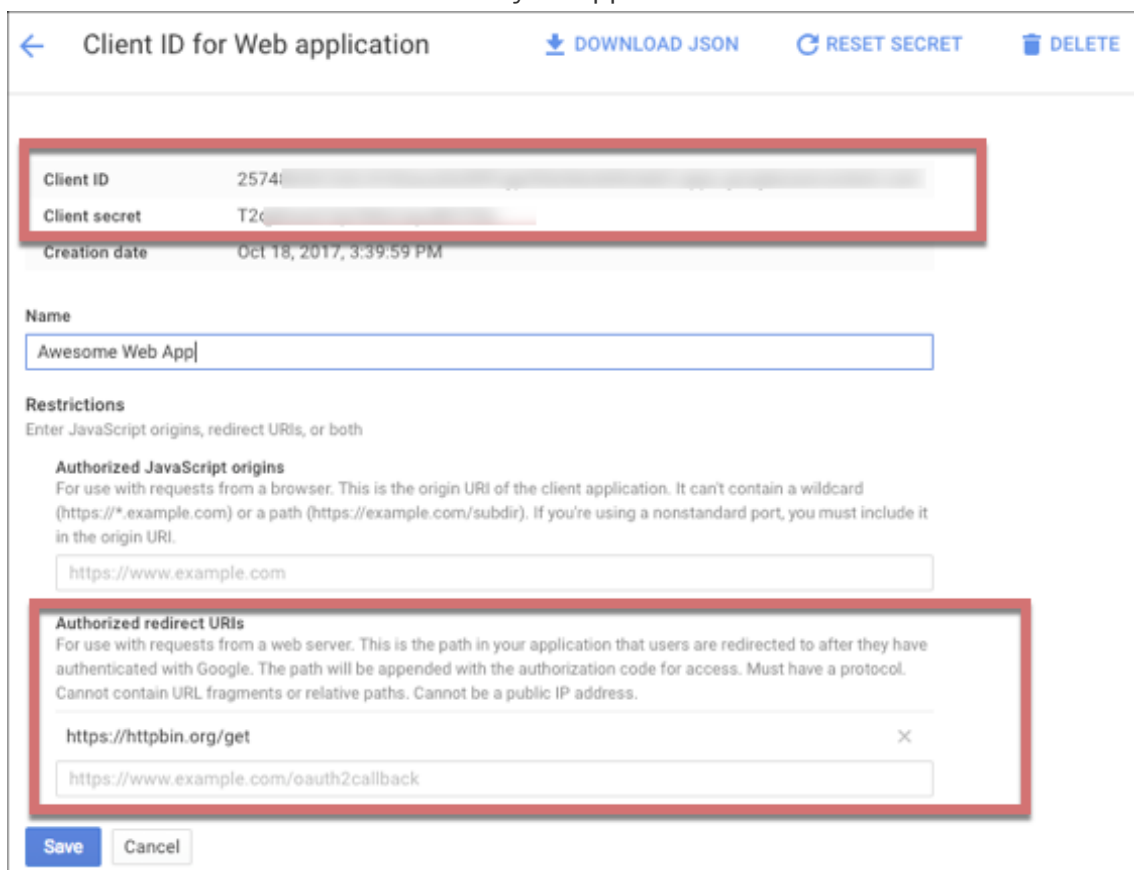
Client ID for Web application

DOWNLOAD JSON

RESET SECRET

DELETE

Client ID 2574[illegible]

Client secret T2c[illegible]

Creation date Oct 18, 2017, 3:39:59 PM

Name

Awesome Web App

Restrictions

Enter JavaScript origins, redirect URIs, or both

Authorized JavaScript origins

For use with requests from a browser. This is the origin URI of the client application. It can't contain a wildcard (https://*.example.com) or a path (https://example.com/subdir). If you're using a nonstandard port, you must include it in the origin URI.

https://www.example.com

Authorized redirect URIs

For use with requests from a web server. This is the path in your application that users are redirected to after they have authenticated with Google. The path will be appended with the authorization code for access. Must have a protocol. Cannot contain URL fragments or relative paths. Cannot be a public IP address.

https://httpbin.org/get

https://www.example.com/oauth2callback

Save

Cancel